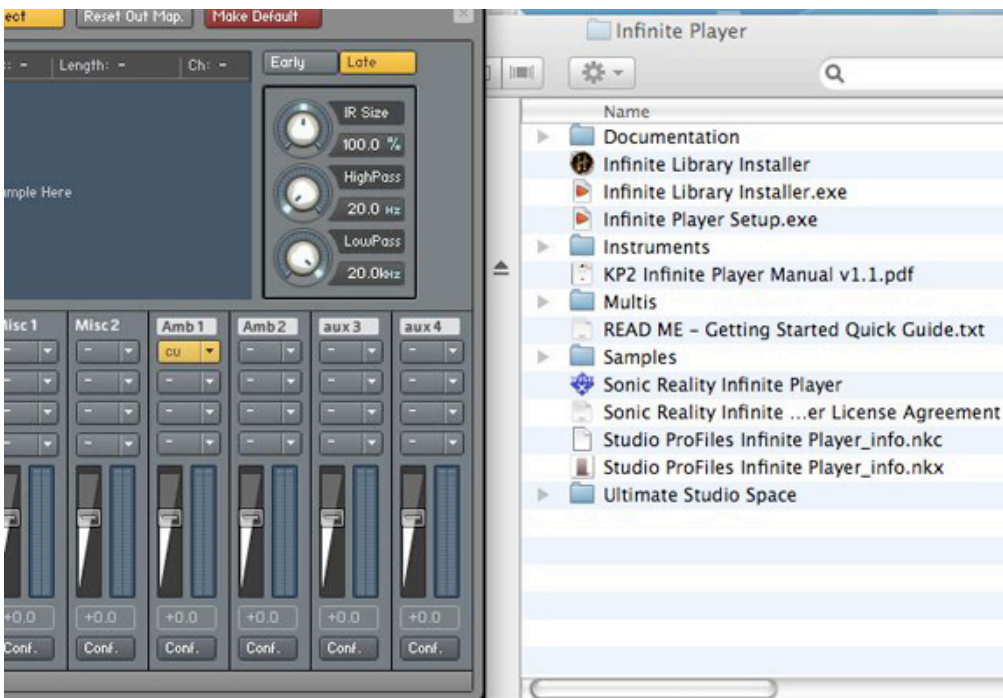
ect Reset Out Map. Make Default

: - Length: - Ch: -

Early Late

IR Size
100.0 %
HighPass
20.0 Hz
LowPass
20.0kHz

mple Here

Misc 1 Misc 2 Amb 1 Amb 2 aux 3 aux 4

cu

+0.0 +0.0 +0.0 +0.0 +0.0 +0.0

Conf. Conf. Conf. Conf. Conf. Conf.

Infinite Player

Name
Documentation
Infinite Library Installer
Infinite Library Installer.exe
Infinite Player Setup.exe
Instruments
KP2 Infinite Player Manual v1.1.pdf
Multis
READ ME – Getting Started Quick Guide.txt
Samples
Sonic Reality Infinite Player
Sonic Reality Infinite ...er License Agreement
Studio ProFiles Infinite Player_info.nkc
Studio ProFiles Infinite Player_info.nkx
Ultimate Studio Space